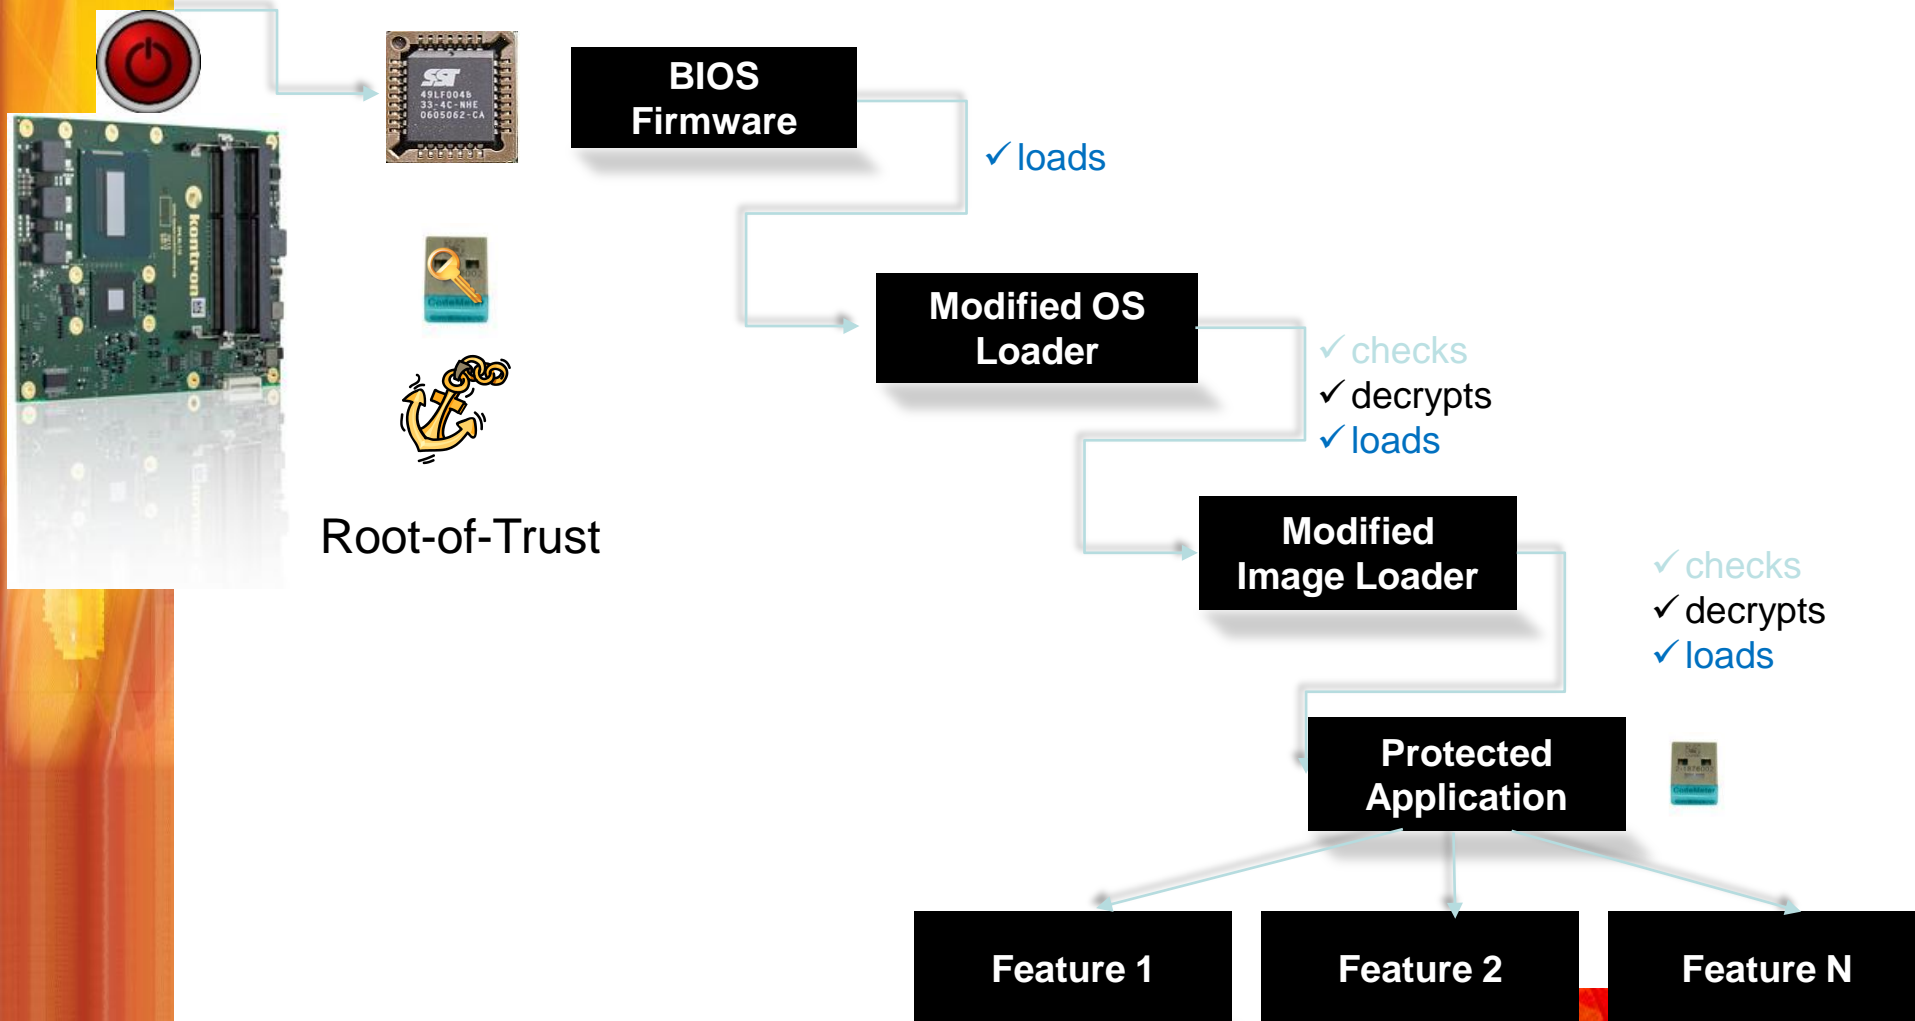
SST 49LF004B 33-4C-NHE 0605062-CA

BIOS Firmware

✓ loads

Root-of-Trust

Modified OS Loader

✓ checks
✓ decrypts
✓ loads

Modified Image Loader

✓ checks
✓ decrypts
✓ loads

Protected Application

Feature 1

Feature 2

Feature N